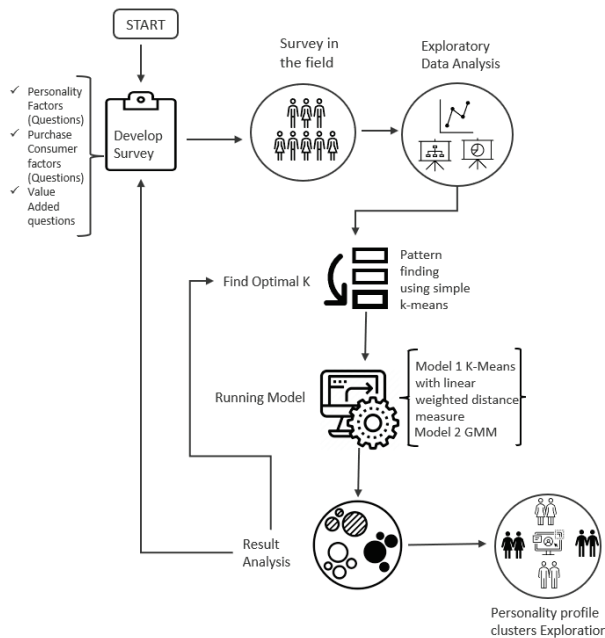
START

✓ Personality Factors (Questions)
✓ Purchase Consumer factors (Questions)
✓ Value Added questions

Develop Survey

Survey in the field

Exploratory Data Analysis

Find Optimal K

Pattern finding using simple k-means

Running Model

Model 1 K-Means with linear weighted distance measure
Model 2 GMM

Result Analysis

Personality profile clusters Exploratior